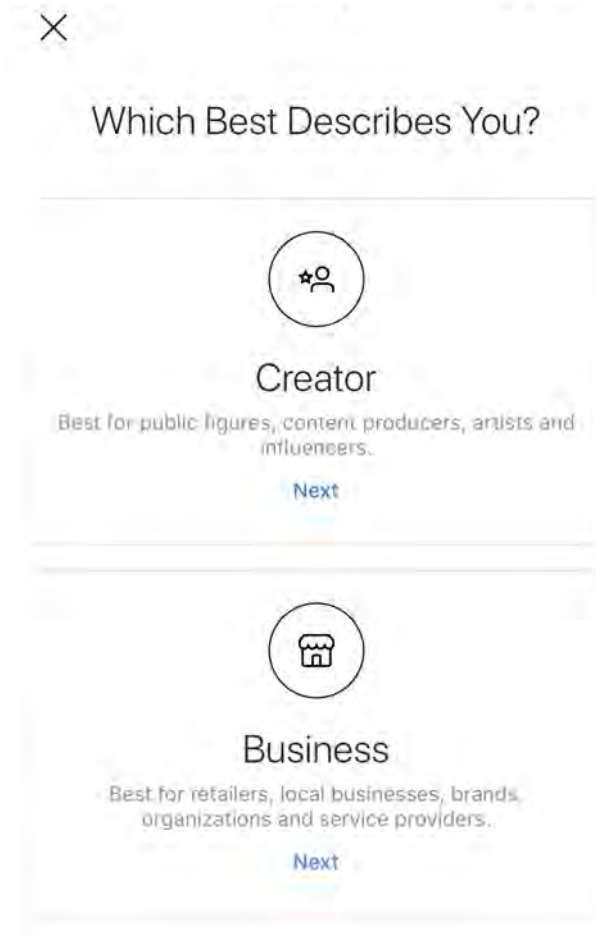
Which Best Describes You?

Creator

Best for public figures, content producers, artists and influencers.

Next

Business

Best for retailers, local businesses, brands, organizations and service providers.

Next